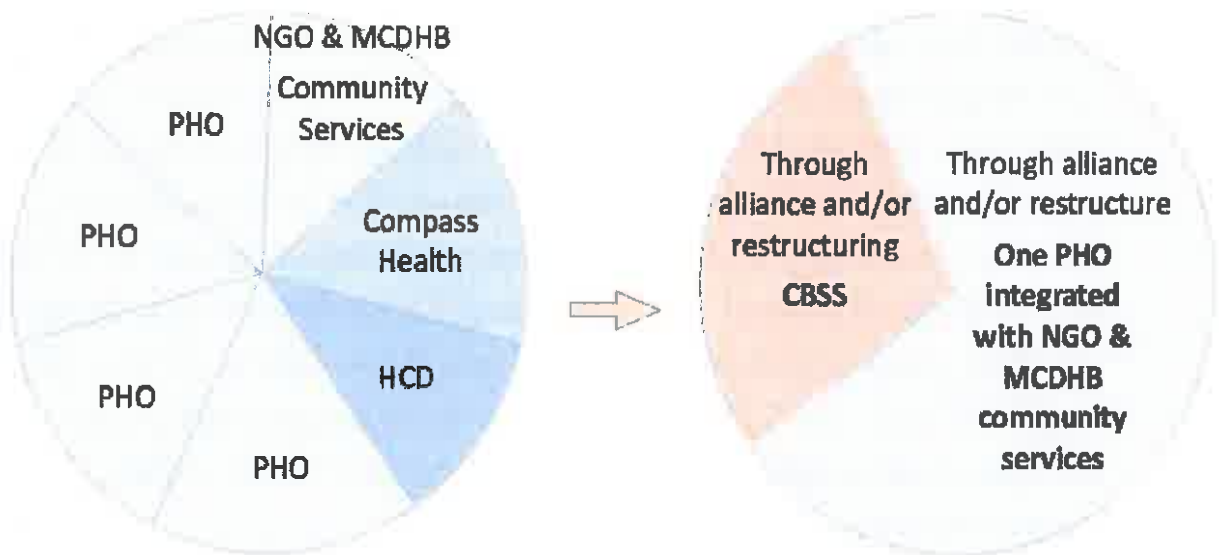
NGO & MCDHB Community Services

PHO

PHO

Compass Health

PHO

HCD

PHO

Through alliance and/or restructuring

CBSS

Through alliance and/or restructure

One PHO integrated with NGO & MCDHB community services